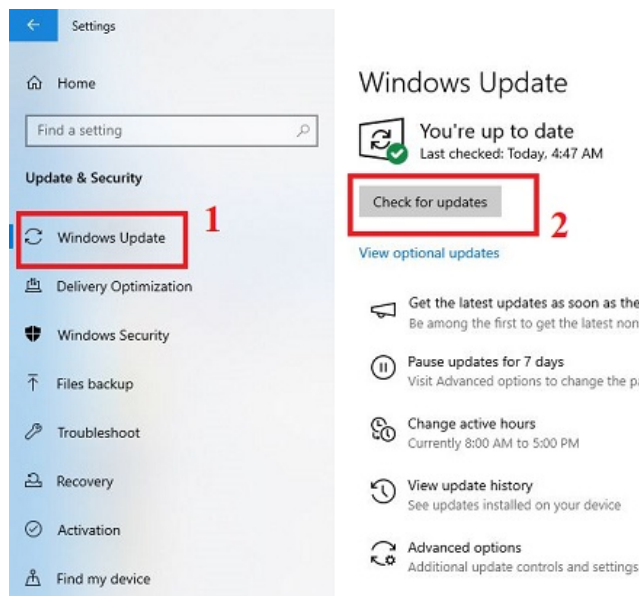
Settings

Home

Find a setting

Update & Security

Windows Update

1

Delivery Optimization

Windows Security

Files backup

Troubleshoot

Recovery

Activation

Find my device

Windows Update

You're up to date
Last checked: Today, 4:47 AM

Check for updates

2

View optional updates

Get the latest updates as soon as the
Be among the first to get the latest non

Pause updates for 7 days
Visit Advanced options to change the pa

Change active hours
Currently 8:00 AM to 5:00 PM

View update history
See updates installed on your device

Advanced options
Additional update controls and settings